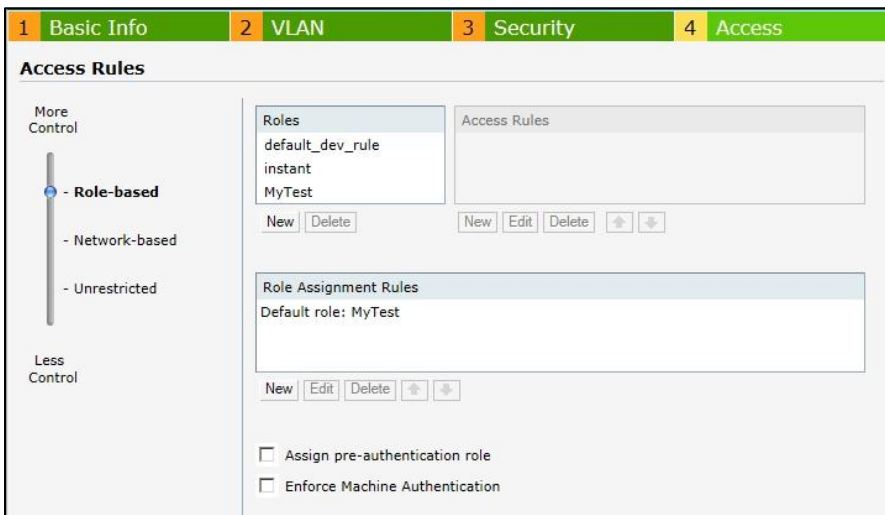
1 Basic Info 2 VLAN 3 Security 4 Access

Access Rules

More Control

- Role-based

- Network-based

- Unrestricted

Less Control

| Roles |
|---|
| default_dev_rule |
| instant |
| MyTest |

New Delete

Access Rules

New Edit Delete

Role Assignment Rules

Default role: MyTest

New Edit Delete

Assign pre-authentication role

Enforce Machine Authentication